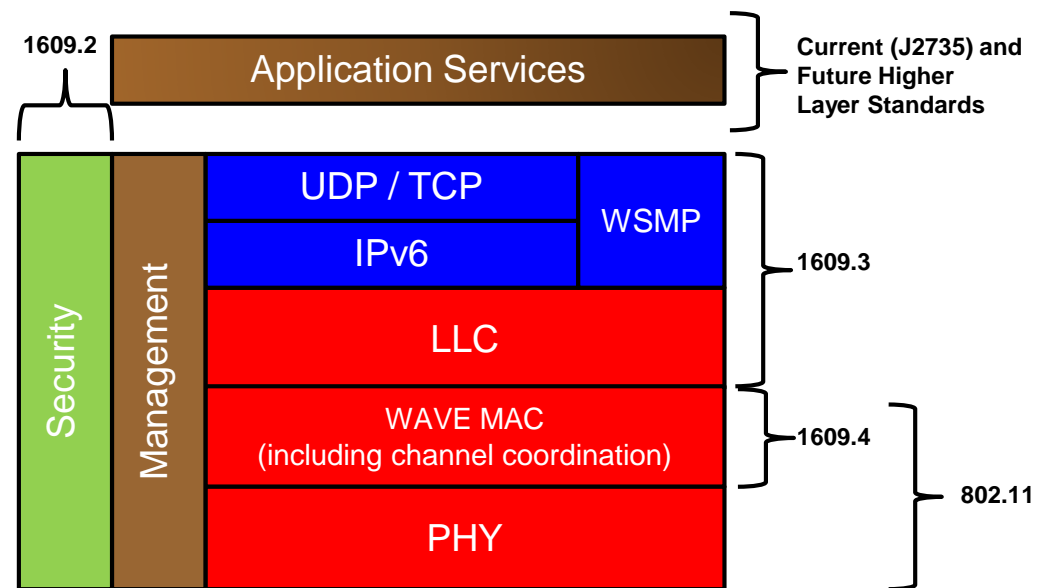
1609.2

Application Services

Current (J2735) and Future Higher Layer Standards

Security

Management

UDP / TCP

IPv6

WSMP

1609.3

LLC

WAVE MAC
(including channel coordination)

1609.4

802.11

PHY